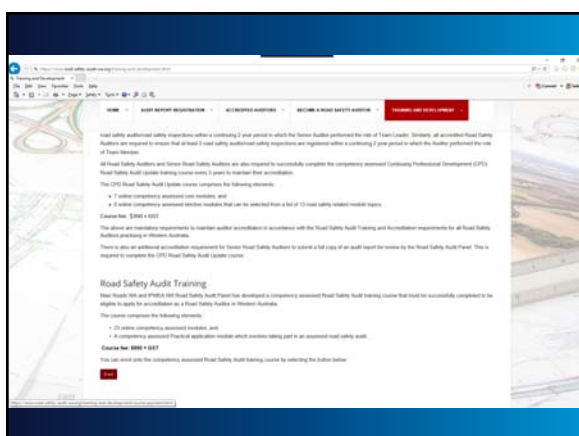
Training and Development

File Edit View Favorites Tools Help

HOME | AUDIT REPORT REGISTRATION | ACCREDITED AUDITORS | BECOME A ROAD SAFETY AUDITOR | TRAINING AND DEVELOPMENT

road safety audits/road safety inspections within a continuing 2 year period in which the Senior Auditor performed the role of Team Leader. Similarly, all accredited Road Safety Auditors are required to ensure that at least 3 road safety audits/road safety inspections are registered within a continuing 2 year period in which the Auditor performed the role of Team Member.

All Road Safety Auditors and Senior Road Safety Auditors are also required to successfully complete the competency assessed Continuing Professional Development (CPD) Road Safety Audit Update training course every 3 years to maintain their accreditation.

The CPD Road Safety Audit Update course comprises the following elements:

• 7 online competency assessed core modules; and
• 2 online competency assessed elective modules that can be selected from a list of 13 road safety related module topics.

Course fee: $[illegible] + GST

The above are mandatory requirements to maintain auditor accreditation in accordance with the Road Safety Audit Training and Accreditation requirements for all Road Safety Auditors practicing in Western Australia.

There is also an additional accreditation requirement for Senior Road Safety Auditors to submit a full copy of an audit report for review by the Road Safety Audit Panel. This is required to complete the CPD Road Safety Audit Update course.

Road Safety Audit Training

Main Roads WA and IPWEA WA Road Safety Audit Panel has developed a competency assessed Road Safety Audit training course that must be successfully completed to be eligible to apply for accreditation as a Road Safety Auditor in Western Australia.

The course comprises the following elements:

• 23 online competency assessed modules; and
• A competency assessed Practical application module which involves taking part in an assessed road safety audit.

Course fee: $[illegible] + GST

You can enrol onto the competency assessed Road Safety Audit training course by selecting the button below.

Enrol